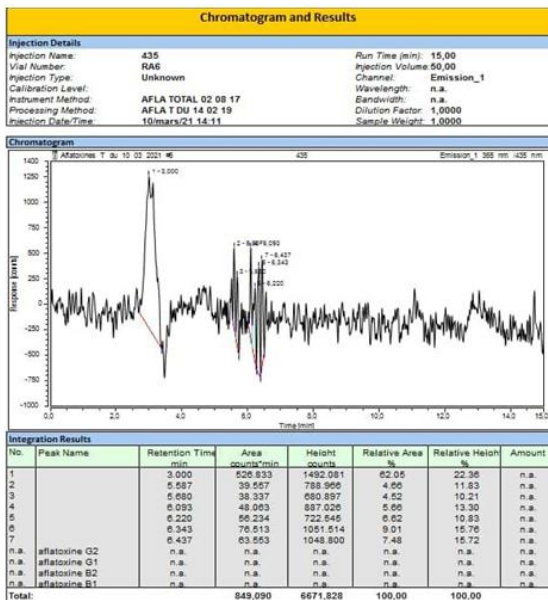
Chromatogram and Results

Injection Details

| | | | |
|---|---|---|---|
| Injection Name: | 435 | Run Time (min): | 15,00 |
| Vial Number: | RA6 | Injection Volume: | 50,00 |
| Injection Type: | Unknown | Channel: | Emission_1 |
| Calibration Level: | | Wavelength: | n.a. |
| Instrument Method: | AFLA TOTAL 02 08 17 | Bandwidth: | n.a. |
| Processing Method: | AFLA T DU 14 02 19 | Dilution Factor: | 1,0000 |
| Injection Date/Time: | 10/mars/21 14:11 | Sample Weight: | 1,0000 |

Chromatogram

Aflatoxines T du 10 03 2021 #6 435 Emission_1 365 nm :435 nm

1400, 1250, 1000, 750, 500, 250, 0, -250, -500, -750, -1000

Response [coun]

1 - 3,000
2 - 5,587
4 - 6,093
3 - 5,680
7 - 6,437
6 - 6,343
5 - 6,220

0,0 2,0 4,0 6,0 8,0 10,0 12,0 14,0 15,0

Time [min]

Integration Results

| No. | Peak Name | Retention Time min | Area counts*min | Height counts | Relative Area % | Relative Height % | Amount |
|---|---|---|---|---|---|---|---|
| 1 | | 3.000 | 526.833 | 1492.081 | 62.05 | 22.36 | n.a. |
| 2 | | 5.587 | 39.557 | 788.966 | 4.66 | 11.83 | n.a. |
| 3 | | 5.680 | 38.337 | 680.897 | 4.52 | 10.21 | n.a. |
| 4 | | 6.093 | 48.063 | 887.026 | 5.66 | 13.30 | n.a. |
| 5 | | 6.220 | 56.234 | 722.545 | 6.62 | 10.83 | n.a. |
| 6 | | 6.343 | 76.513 | 1051.514 | 9.01 | 15.76 | n.a. |
| 7 | | 6.437 | 63.553 | 1048.800 | 7.48 | 15.72 | n.a. |
| n.a. | aflatoxine G2 | n.a. | n.a. | n.a. | n.a. | n.a. | n.a. |
| n.a. | aflatoxine G1 | n.a. | n.a. | n.a. | n.a. | n.a. | n.a. |
| n.a. | aflatoxine B2 | n.a. | n.a. | n.a. | n.a. | n.a. | n.a. |
| n.a. | aflatoxine B1 | n.a. | n.a. | n.a. | n.a. | n.a. | n.a. |
| Total: | | | 849,090 | 6671,828 | 100,00 | 100,00 | |